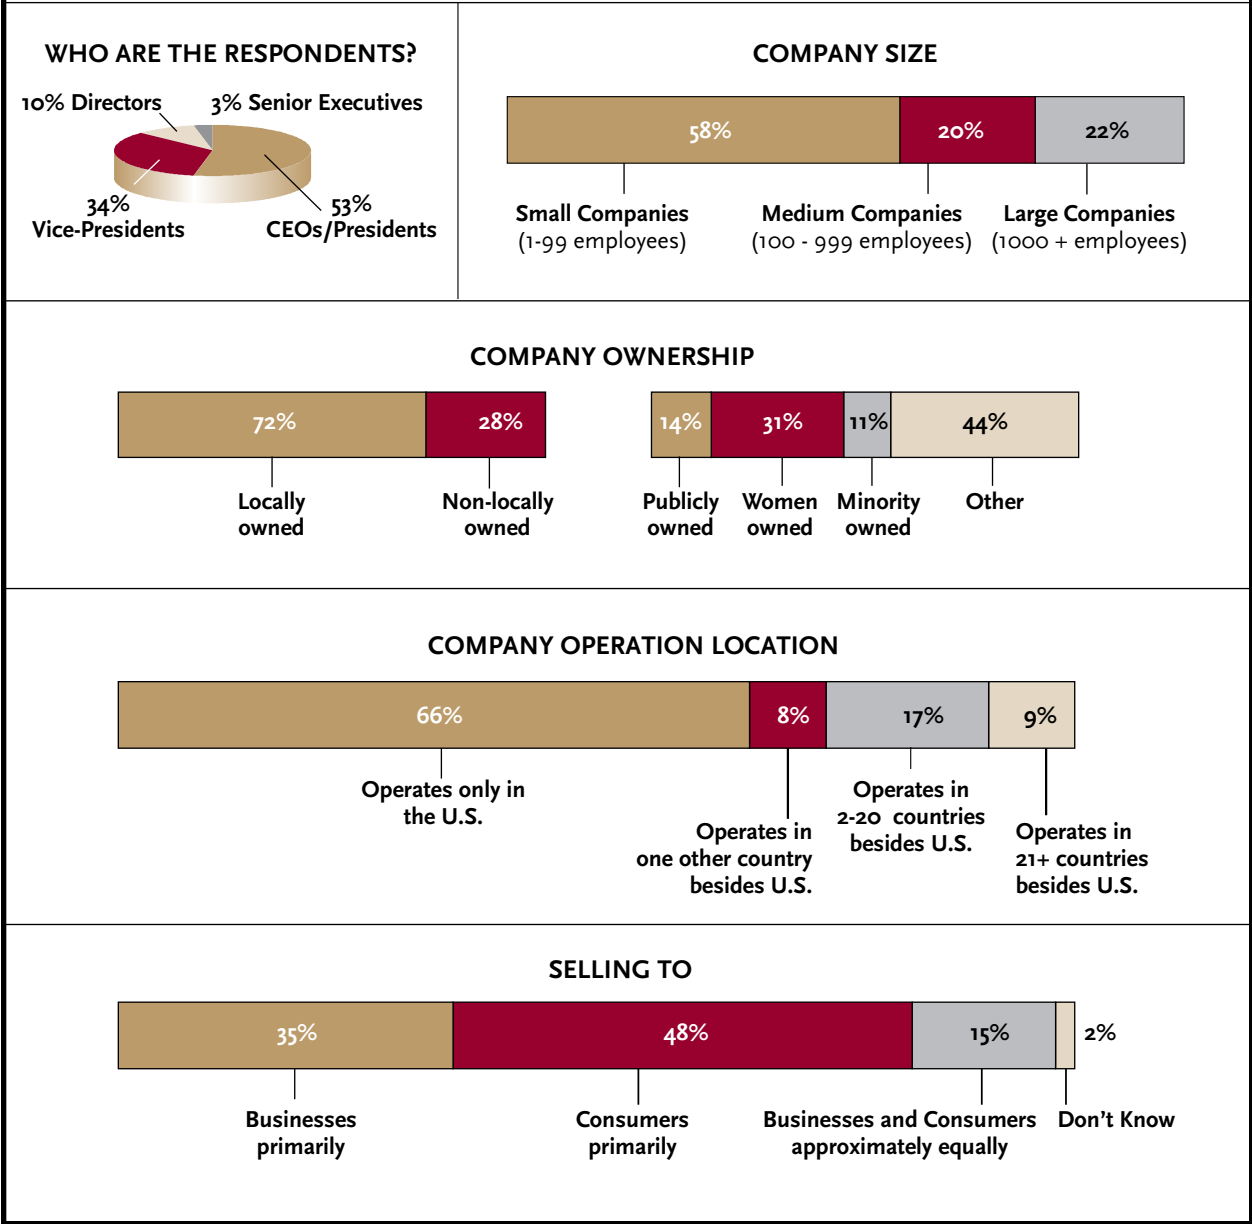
WHO ARE THE RESPONDENTS?

10% Directors

3% Senior Executives

34%
Vice-Presidents

53%
CEOs/Presidents

COMPANY SIZE

58%

20%

22%

Small Companies
(1-99 employees)

Medium Companies
(100 - 999 employees)

Large Companies
(1000 + employees)

COMPANY OWNERSHIP

72%

28%

Locally owned

Non-locally owned

14%

31%

11%

44%

Publicly owned

Women owned

Minority owned

Other

COMPANY OPERATION LOCATION

66%

8%

17%

9%

Operates only in the U.S.

Operates in one other country besides U.S.

Operates in 2-20 countries besides U.S.

Operates in 21+ countries besides U.S.

SELLING TO

35%

48%

15%

2%

Businesses primarily

Consumers primarily

Businesses and Consumers approximately equally

Don't Know